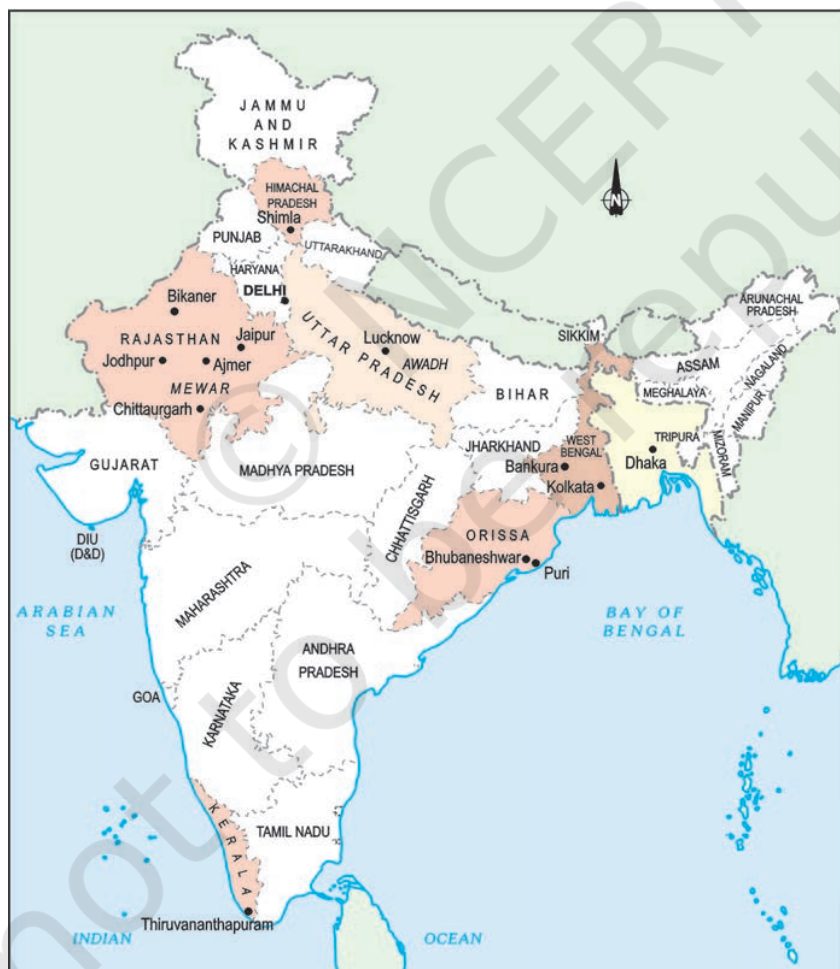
JAMMU AND KASHMIR

HIMACHAL PRADESH

Shimla

N

PUNJAB

UTTARAKHAND

HARYANA

DELHI

Bikaner

ARUNACHAL PRADESH

RAJASTHAN

Jaipur

Lucknow

UTTAR PRADESH

AWADH

SIKKIM

Jodhpur

Ajmer

ASSAM

NAGALAND

MEWAR

MEGHALAYA

Chittaurgarh

BIHAR

MANIPUR

TRIPURA

MIZORAM

JHARKHAND

WEST BENGAL

GUJARAT

MADHYA PRADESH

Bankura

Dhaka

Kolkata

CHHATTISGARH

DIU (D&D)

ORISSA

Bhubaneshwar

Puri

MAHARASHTRA

ARABIAN SEA

BAY OF BENGAL

ANDHRA PRADESH

GOA

KARNATAKA

KERALA

TAMIL NADU

Thiruvananthapuram

INDIAN

OCEAN

© NCERT not to be republished